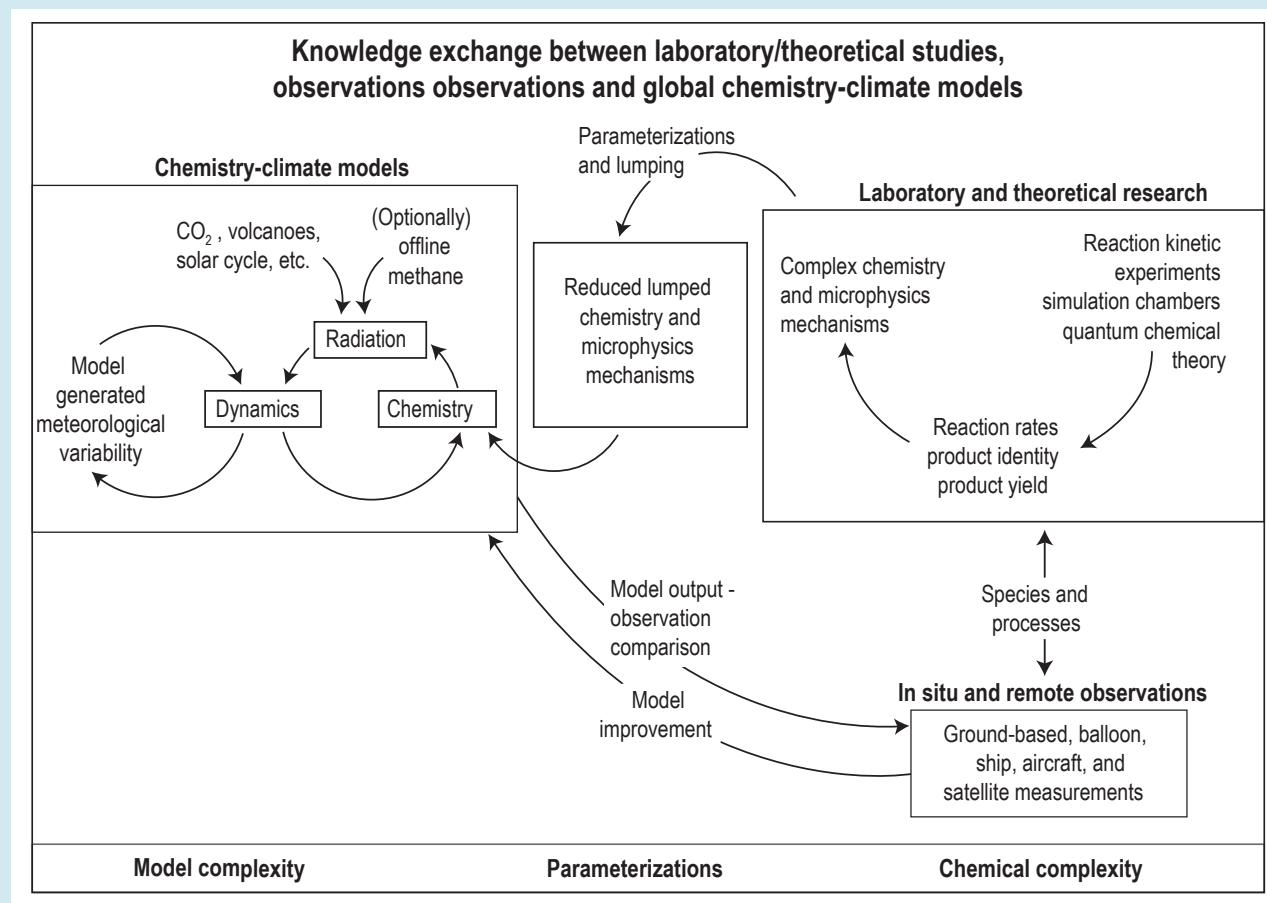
**Knowledge exchange between laboratory/theoretical studies, observations observations and global chemistry-climate models**

Parameterizations and lumping

**Chemistry-climate models**

$CO_2$ , volcanoes, solar cycle, etc.

(Optionally) offline methane

Radiation

Model generated meteorological variability

Dynamics

Chemistry

Reduced lumped chemistry and microphysics mechanisms

**Laboratory and theoretical research**

Complex chemistry and microphysics mechanisms

Reaction kinetic experiments simulation chambers quantum chemical theory

Reaction rates product identity product yield

Species and processes

Model output - observation comparison

Model improvement

**In situ and remote observations**

Ground-based, balloon, ship, aircraft, and satellite measurements

**Model complexity** **Parameterizations** **Chemical complexity**